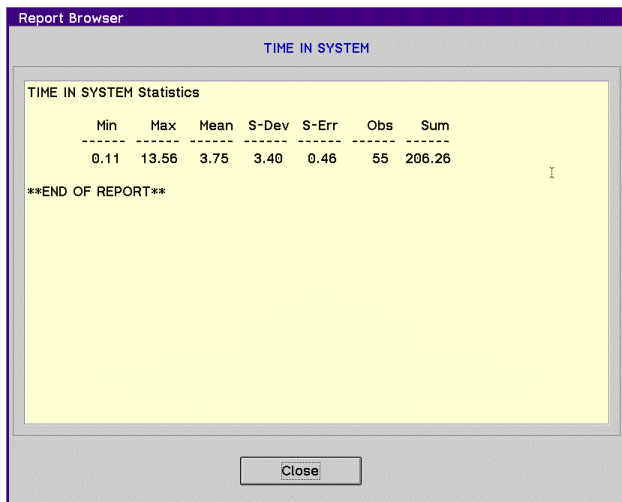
Report Browser

TIME IN SYSTEM

TIME IN SYSTEM Statistics

| Min | Max | Mean | S-Dev | S-Err | Obs | Sum |
|------|------|------|------|------|------|------|
| 0.11 | 13.56 | 3.75 | 3.40 | 0.46 | 55 | 206.26 |

**END OF REPORT**

Close